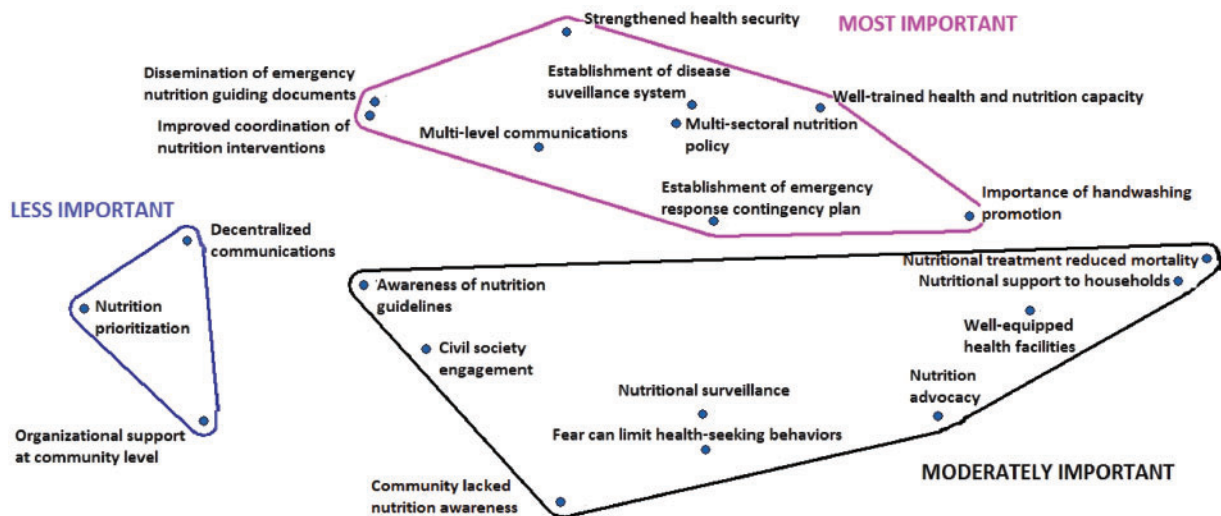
Strengthened health security

MOST IMPORTANT

Dissemination of emergency nutrition guiding documents

Establishment of disease surveillance system

Well-trained health and nutrition capacity

Improved coordination of nutrition interventions

Multi-level communications

Multi-sectoral nutrition policy

Establishment of emergency response contingency plan

Importance of handwashing promotion

LESS IMPORTANT

Decentralized communications

Nutrition prioritization

Organizational support at community level

Awareness of nutrition guidelines

Civil society engagement

Nutritional treatment reduced mortality

Nutritional support to households

Well-equipped health facilities

Nutrition advocacy

Nutritional surveillance

Fear can limit health-seeking behaviors

Community lacked nutrition awareness

MODERATELY IMPORTANT